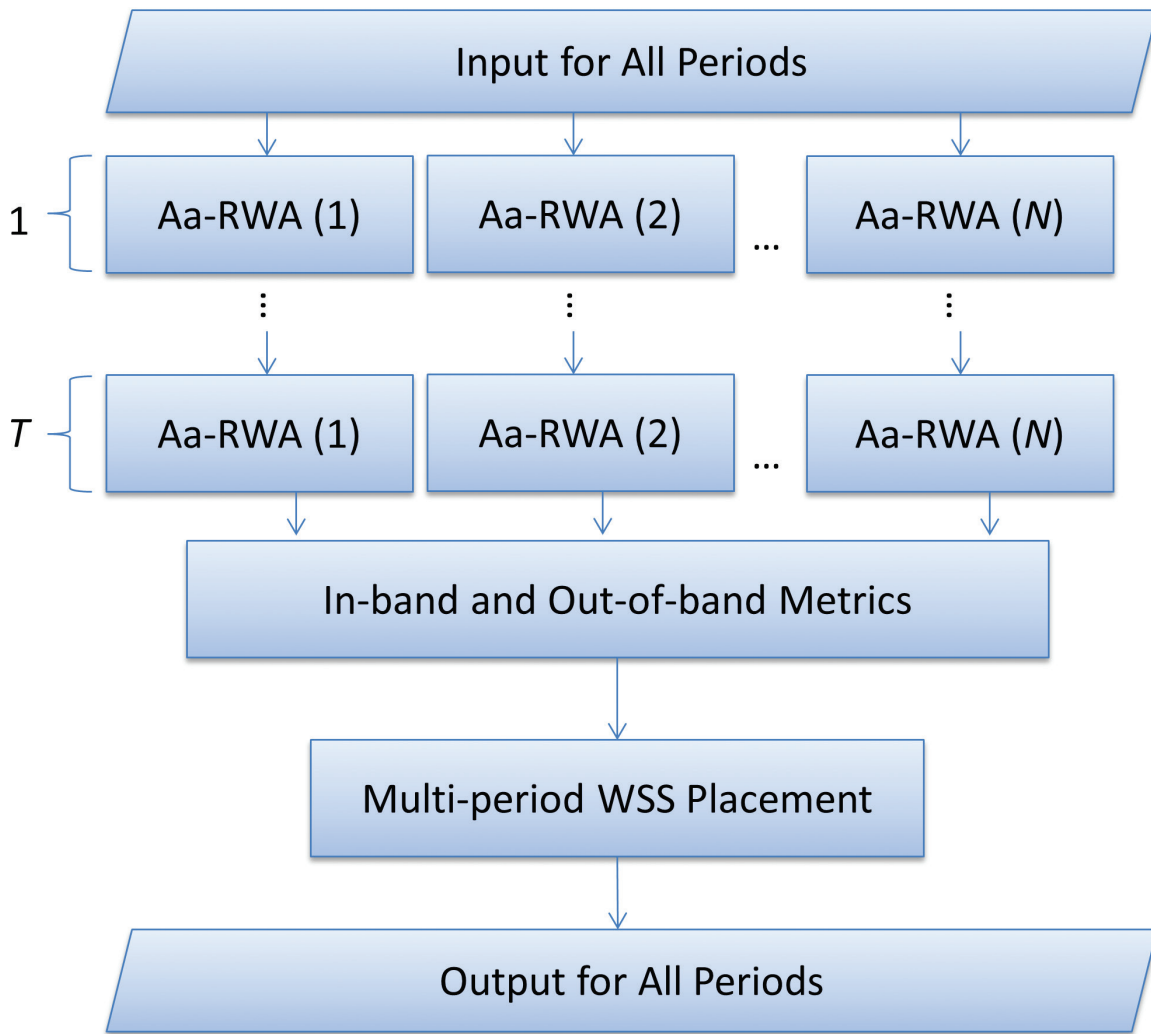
Input for All Periods

1

Aa-RWA (1)

Aa-RWA (2)

…

Aa-RWA ($N$)

⋮

⋮

⋮

$T$

Aa-RWA (1)

Aa-RWA (2)

…

Aa-RWA ($N$)

In-band and Out-of-band Metrics

Multi-period WSS Placement

Output for All Periods